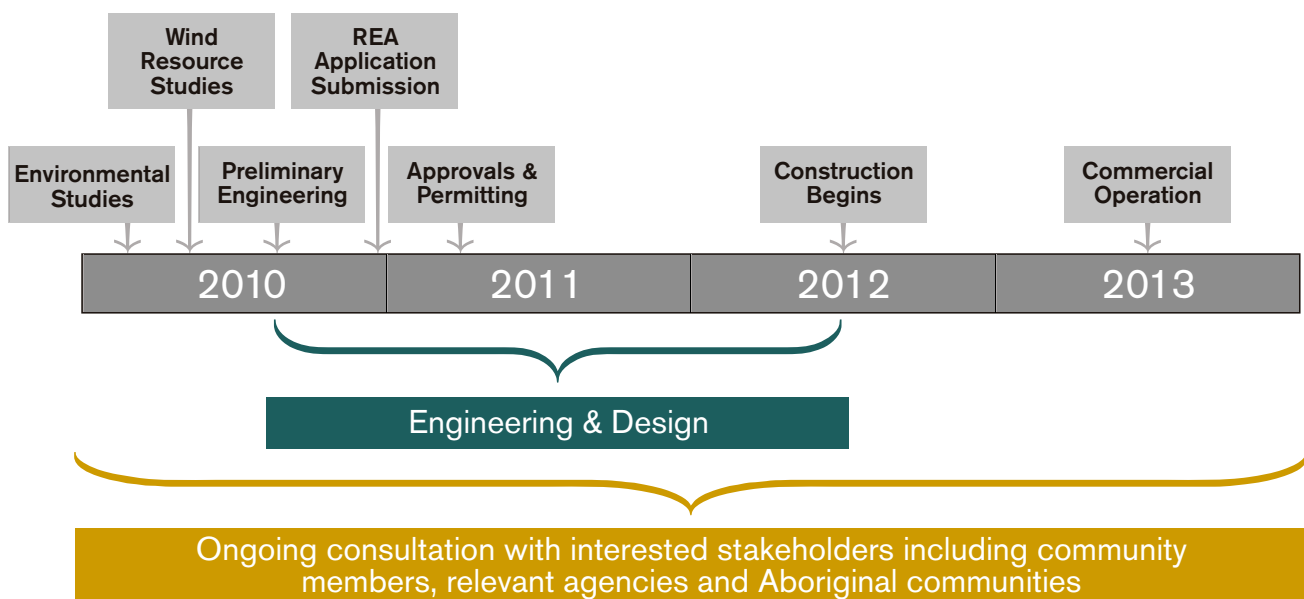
Wind Resource Studies

REA Application Submission

Environmental Studies

Preliminary Engineering

Approvals & Permitting

Construction Begins

Commercial Operation

| 2010 | 2011 | 2012 | 2013 |
|---|---|---|---|

Engineering & Design

Ongoing consultation with interested stakeholders including community members, relevant agencies and Aboriginal communities